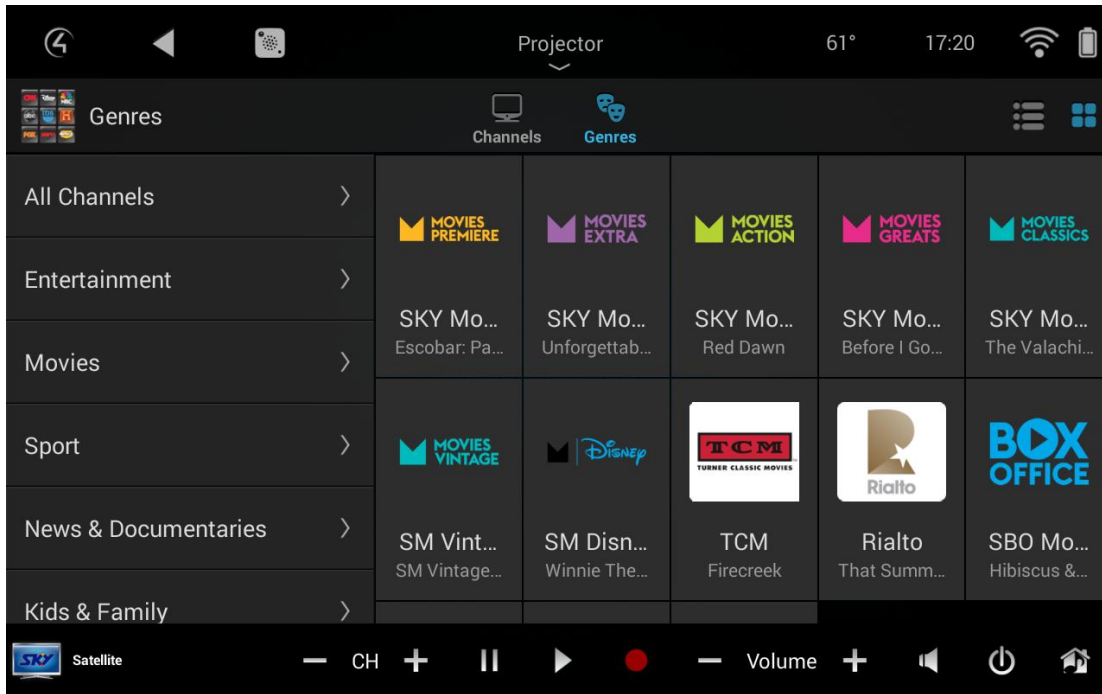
Projector

61°

17:20

Genres

Channels

Genres

All Channels

Entertainment

Movies

Sport

News & Documentaries

Kids & Family

MOVIES PREMIERE

SKY Mo...

Escobar: Pa...

MOVIES EXTRA

SKY Mo...

Unforgettab...

MOVIES ACTION

SKY Mo...

Red Dawn

MOVIES GREATS

SKY Mo...

Before I Go...

MOVIES CLASSICS

SKY Mo...

The Valachi...

MOVIES VINTAGE

SM Vint...

SM Vintage...

Disney

SM Disn...

Winnie The...

TCM TURNER CLASSIC MOVIES

TCM

Firecreek

Rialto

Rialto

That Summ...

BOX OFFICE

SBO Mo...

Hibiscus &...

SKY

Satellite

CH

Volume